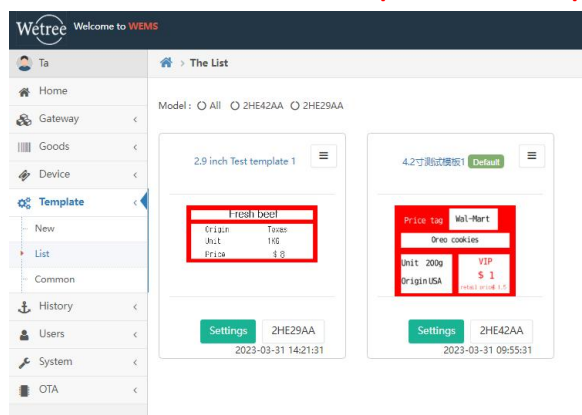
Wetree Welcome to WEMS

Ta
Home
Gateway
Goods
Device
Template
New
List
Common
History
Users
System
OTA

The List

Model : All 2HE42AA 2HE29AA

2.9 inch Test template 1

Fresh beef
Origin Texas
Unit 1KG
Price $ 8

Settings 2HE29AA
2023-03-31 14:21:31

4.2寸测试模板1 Default

Price tag Wal-Mart
Oreo cookies
Unit 200g
Origin USA
VIP
$ 1
retail price $ 1.5

Settings 2HE42AA
2023-03-31 09:55:31